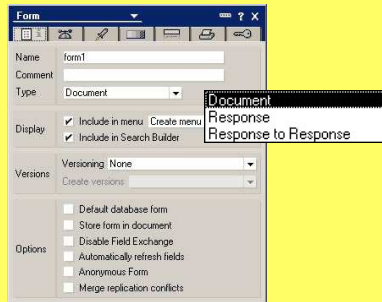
Form
? X
Name form1
Comment
Type Document
Document
Response
Response to Response
Display
Include in menu Create menu
Include in Search Builder
Versions
Versioning None
Create versions
Options
Default database form
Store form in document
Disable Field Exchange
Automatically refresh fields
Anonymous Form
Merge replication conflicts